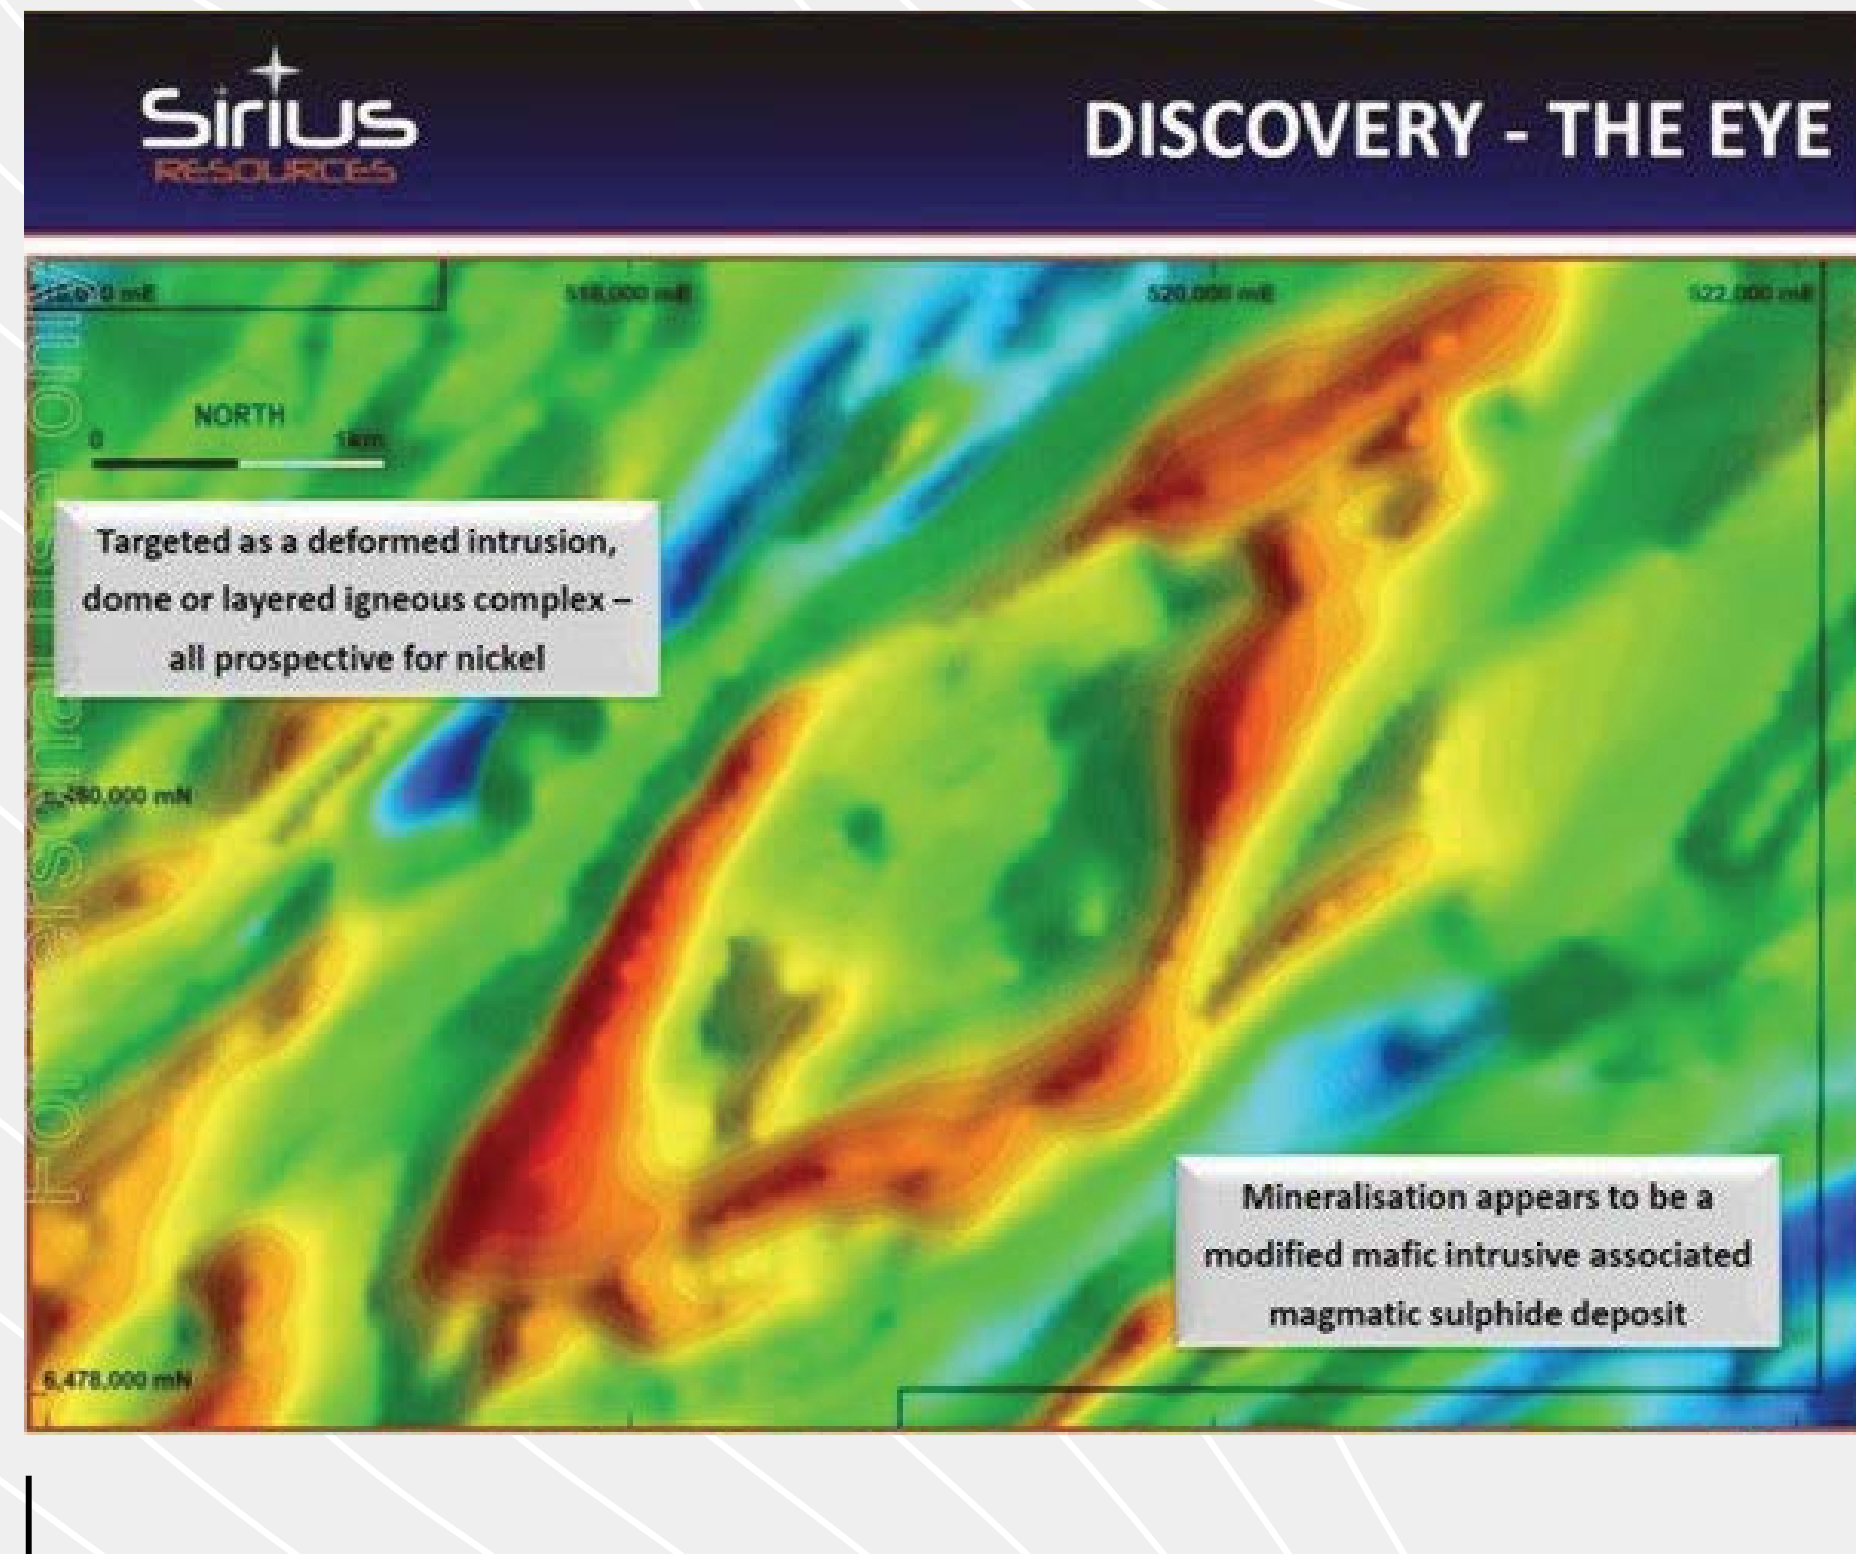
Sirius
RESOURCES

DISCOVERY - THE EYE

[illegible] mE

518,000 mE

520,000 mE

522,000 mE

NORTH
0
1km

Targeted as a deformed intrusion, dome or layered igneous complex – all prospective for nickel

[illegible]80,000 mN

Mineralisation appears to be a modified mafic intrusive associated magmatic sulphide deposit

6,478,000 mN

For personal use only